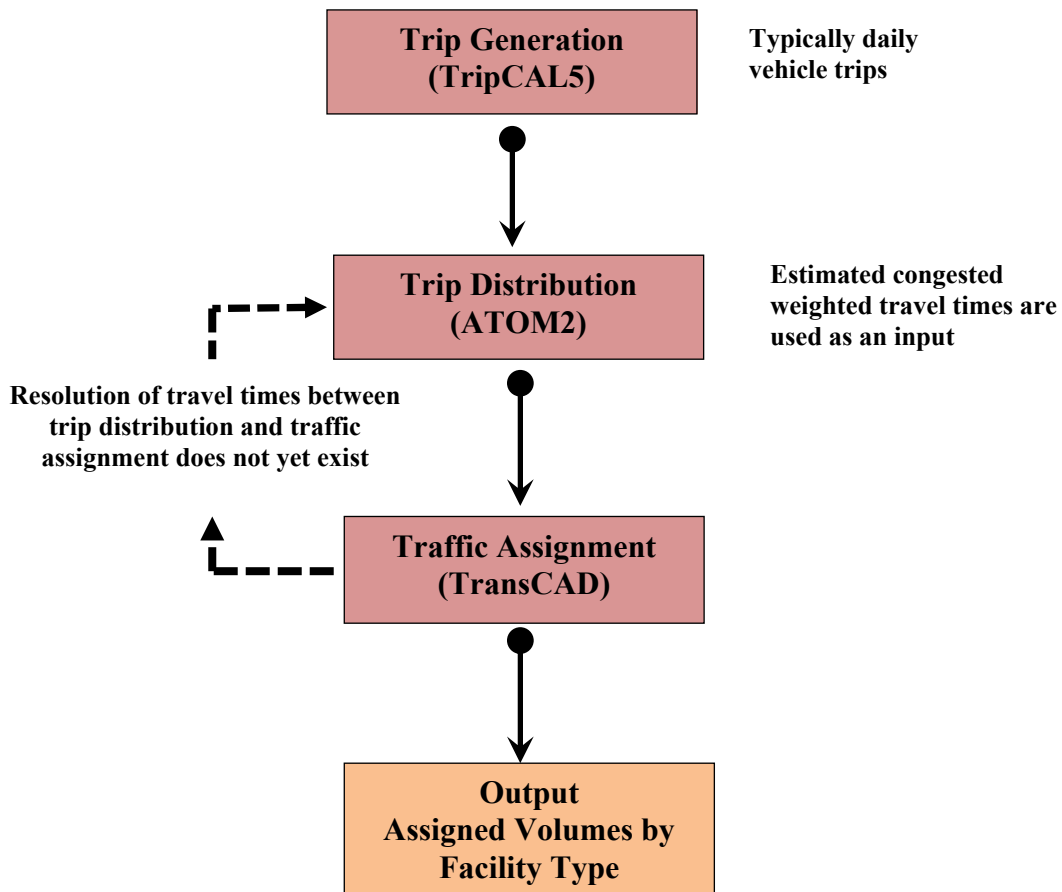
Trip Generation (TripCAL5)

Typically daily vehicle trips

Trip Distribution (ATOM2)

Estimated congested weighted travel times are used as an input

Resolution of travel times between trip distribution and traffic assignment does not yet exist

Traffic Assignment (TransCAD)

Output Assigned Volumes by Facility Type